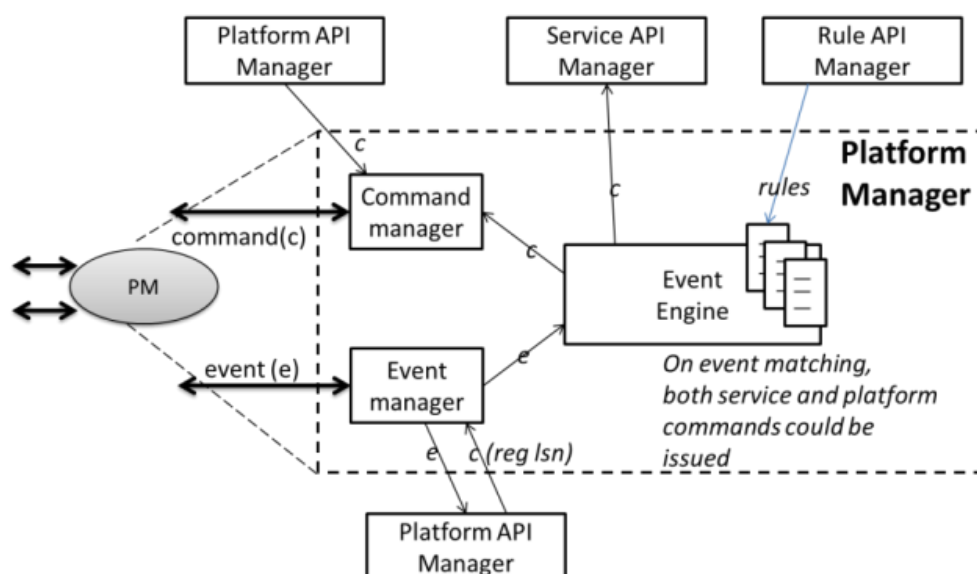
Platform API Manager

Service API Manager

Rule API Manager

c

c

Platform Manager

rules

Command manager

command(c)

c

PM

Event Engine

e

event (e)

Event manager

On event matching, both service and platform commands could be issued

e

c (reg lsn)

Platform API Manager